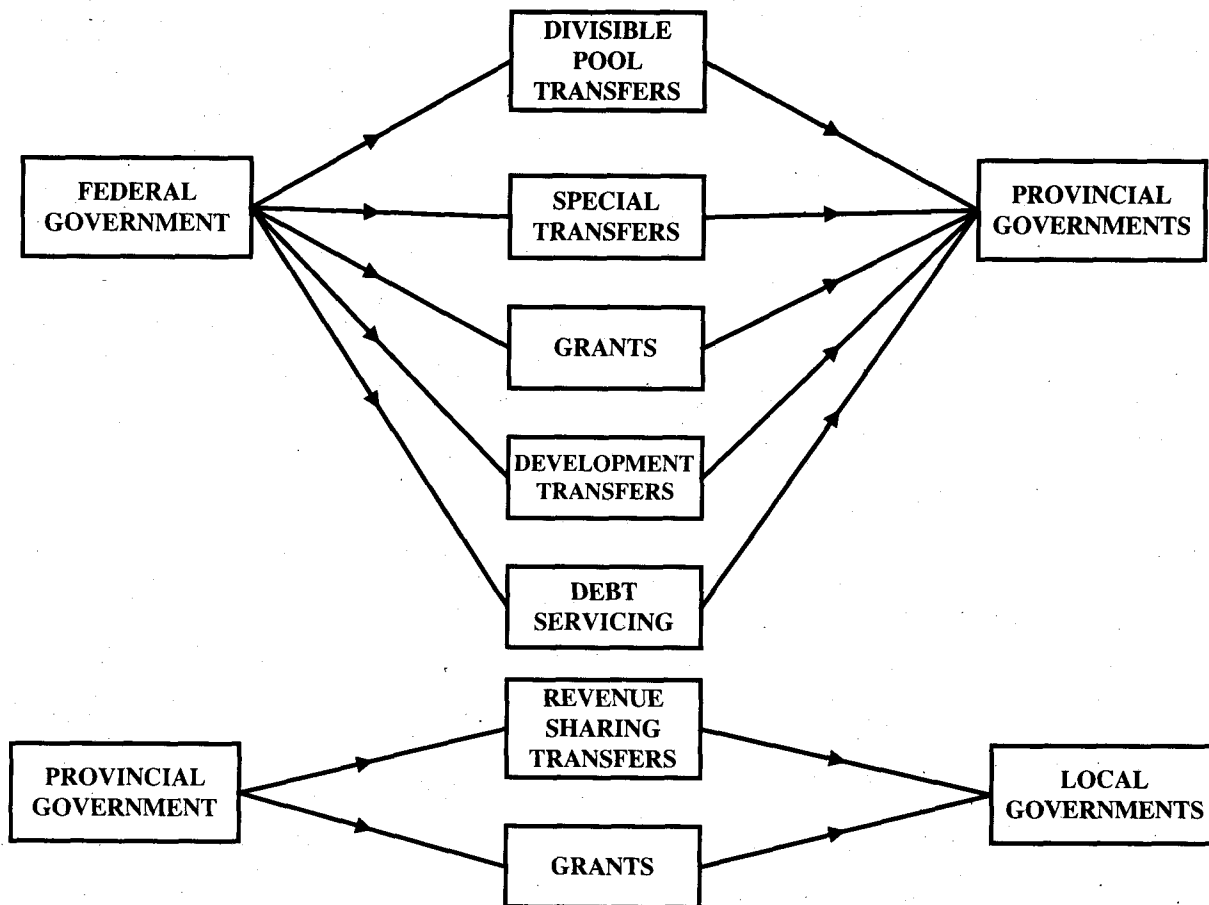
DIVISIBLE POOL TRANSFERS

FEDERAL GOVERNMENT

SPECIAL TRANSFERS

PROVINCIAL GOVERNMENTS

GRANTS

DEVELOPMENT TRANSFERS

DEBT SERVICING

REVENUE SHARING TRANSFERS

PROVINCIAL GOVERNMENT

LOCAL GOVERNMENTS

GRANTS